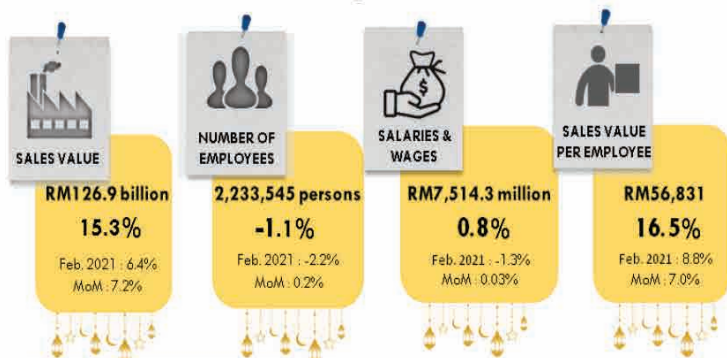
SALES VALUE

RM126.9 billion

15.3%

Feb. 2021 : 6.4%
MoM : 7.2%

NUMBER OF EMPLOYEES

2,233,545 persons

-1.1%

Feb. 2021 : -2.2%
MoM : 0.2%

SALARIES & WAGES

RM7,514.3 million

0.8%

Feb. 2021 : -1.3%
MoM : 0.03%

SALES VALUE PER EMPLOYEE

RM56,831

16.5%

Feb. 2021 : 8.8%
MoM : 7.0%